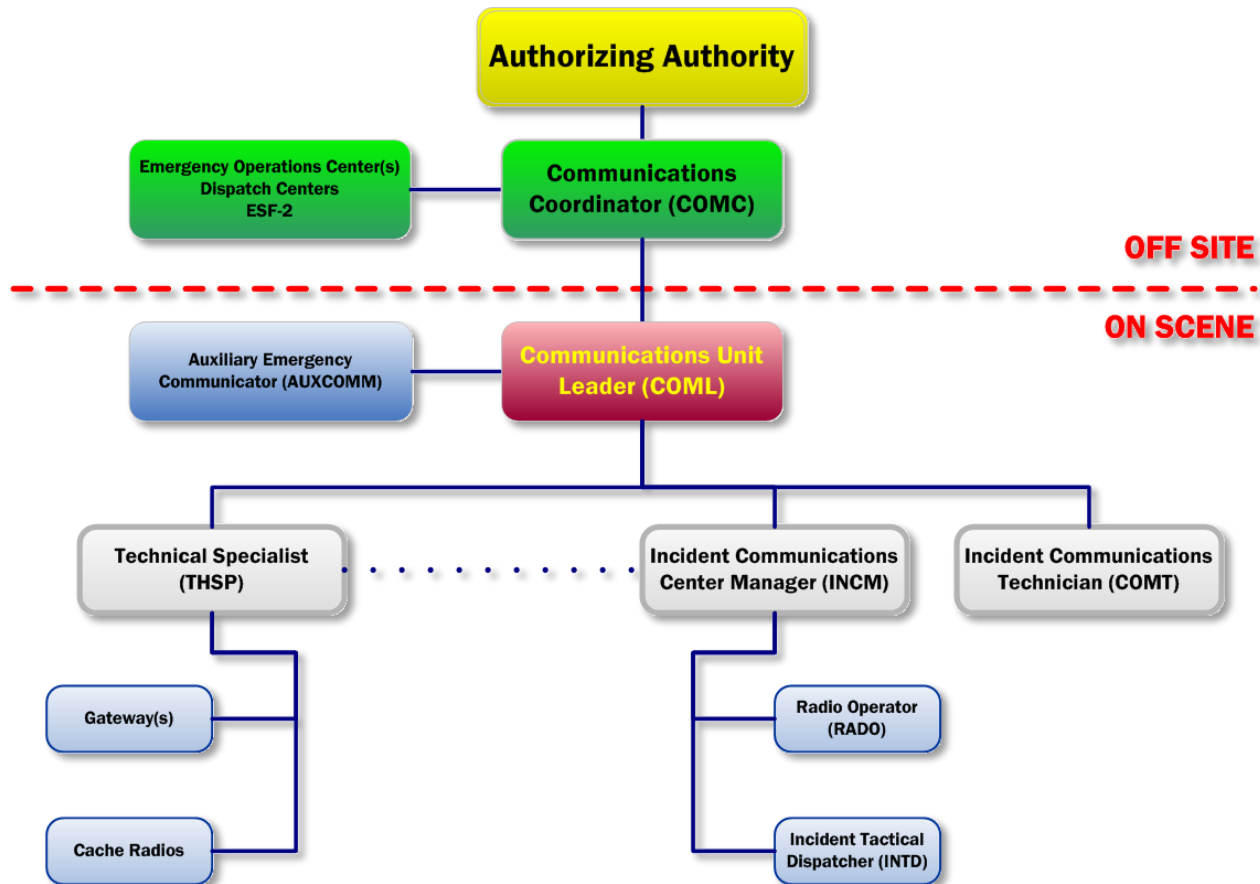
Authorizing Authority

Emergency Operations Center(s)
Dispatch Centers
ESF-2

Communications Coordinator (COMC)

OFF SITE

ON SCENE

Auxiliary Emergency Communicator (AUXCOMM)

Communications Unit Leader (COML)

Technical Specialist (THSP)

Incident Communications Center Manager (INCM)

Incident Communications Technician (COMT)

Gateway(s)

Cache Radios

Radio Operator (RADO)

Incident Tactical Dispatcher (INTD)